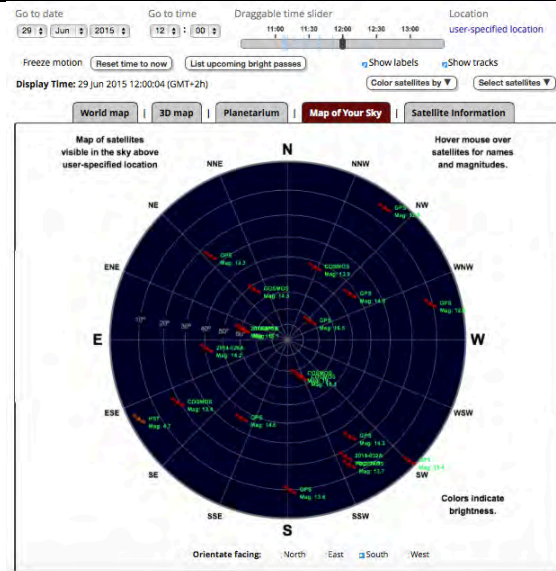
Go to date
29 Jun 2015

Go to time
12 : 00

Draggable time slider
11:00 11:30 12:00 12:30 13:00

Location
user-specified location

Freeze motion
Reset time to now
List upcoming bright passes
Show labels
Show tracks

Display Time: 29 Jun 2015 12:00:04 (GMT+2h)

Color satellites by ▼
Select satellites ▼

World map | 3D map | Planetarium | Map of Your Sky | Satellite Information

Map of satellites visible in the sky above user-specified location

Hover mouse over satellites for names and magnitudes.

N
NNE
NNW
NE
NW
ENE
WNW
E
W
ESE
WSW
SE
SW
SSE
SSW
S

10° 20° 30° 40° 50°

GPS Mag: 14.3
COSMOS Mag: 13.9
GPS Mag: 14.5
GPS Mag: 14.3
COSMOS Mag: 14.3
GPS Mag: 14.5
GPS Mag: 14.0
GPS Mag: 12.5
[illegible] Mag: 16.5
2014-026A Mag: 14.2
COSMOS Mag: 14.3
COSMOS Mag: 13.4
HST Mag: 4.7
GPS Mag: 14.6
GPS Mag: 14.3
2014-012A Mag: 13.7
GPS Mag: 13.4
GPS Mag: 13.6

Colors indicate brightness.

Orientate facing: North East South West